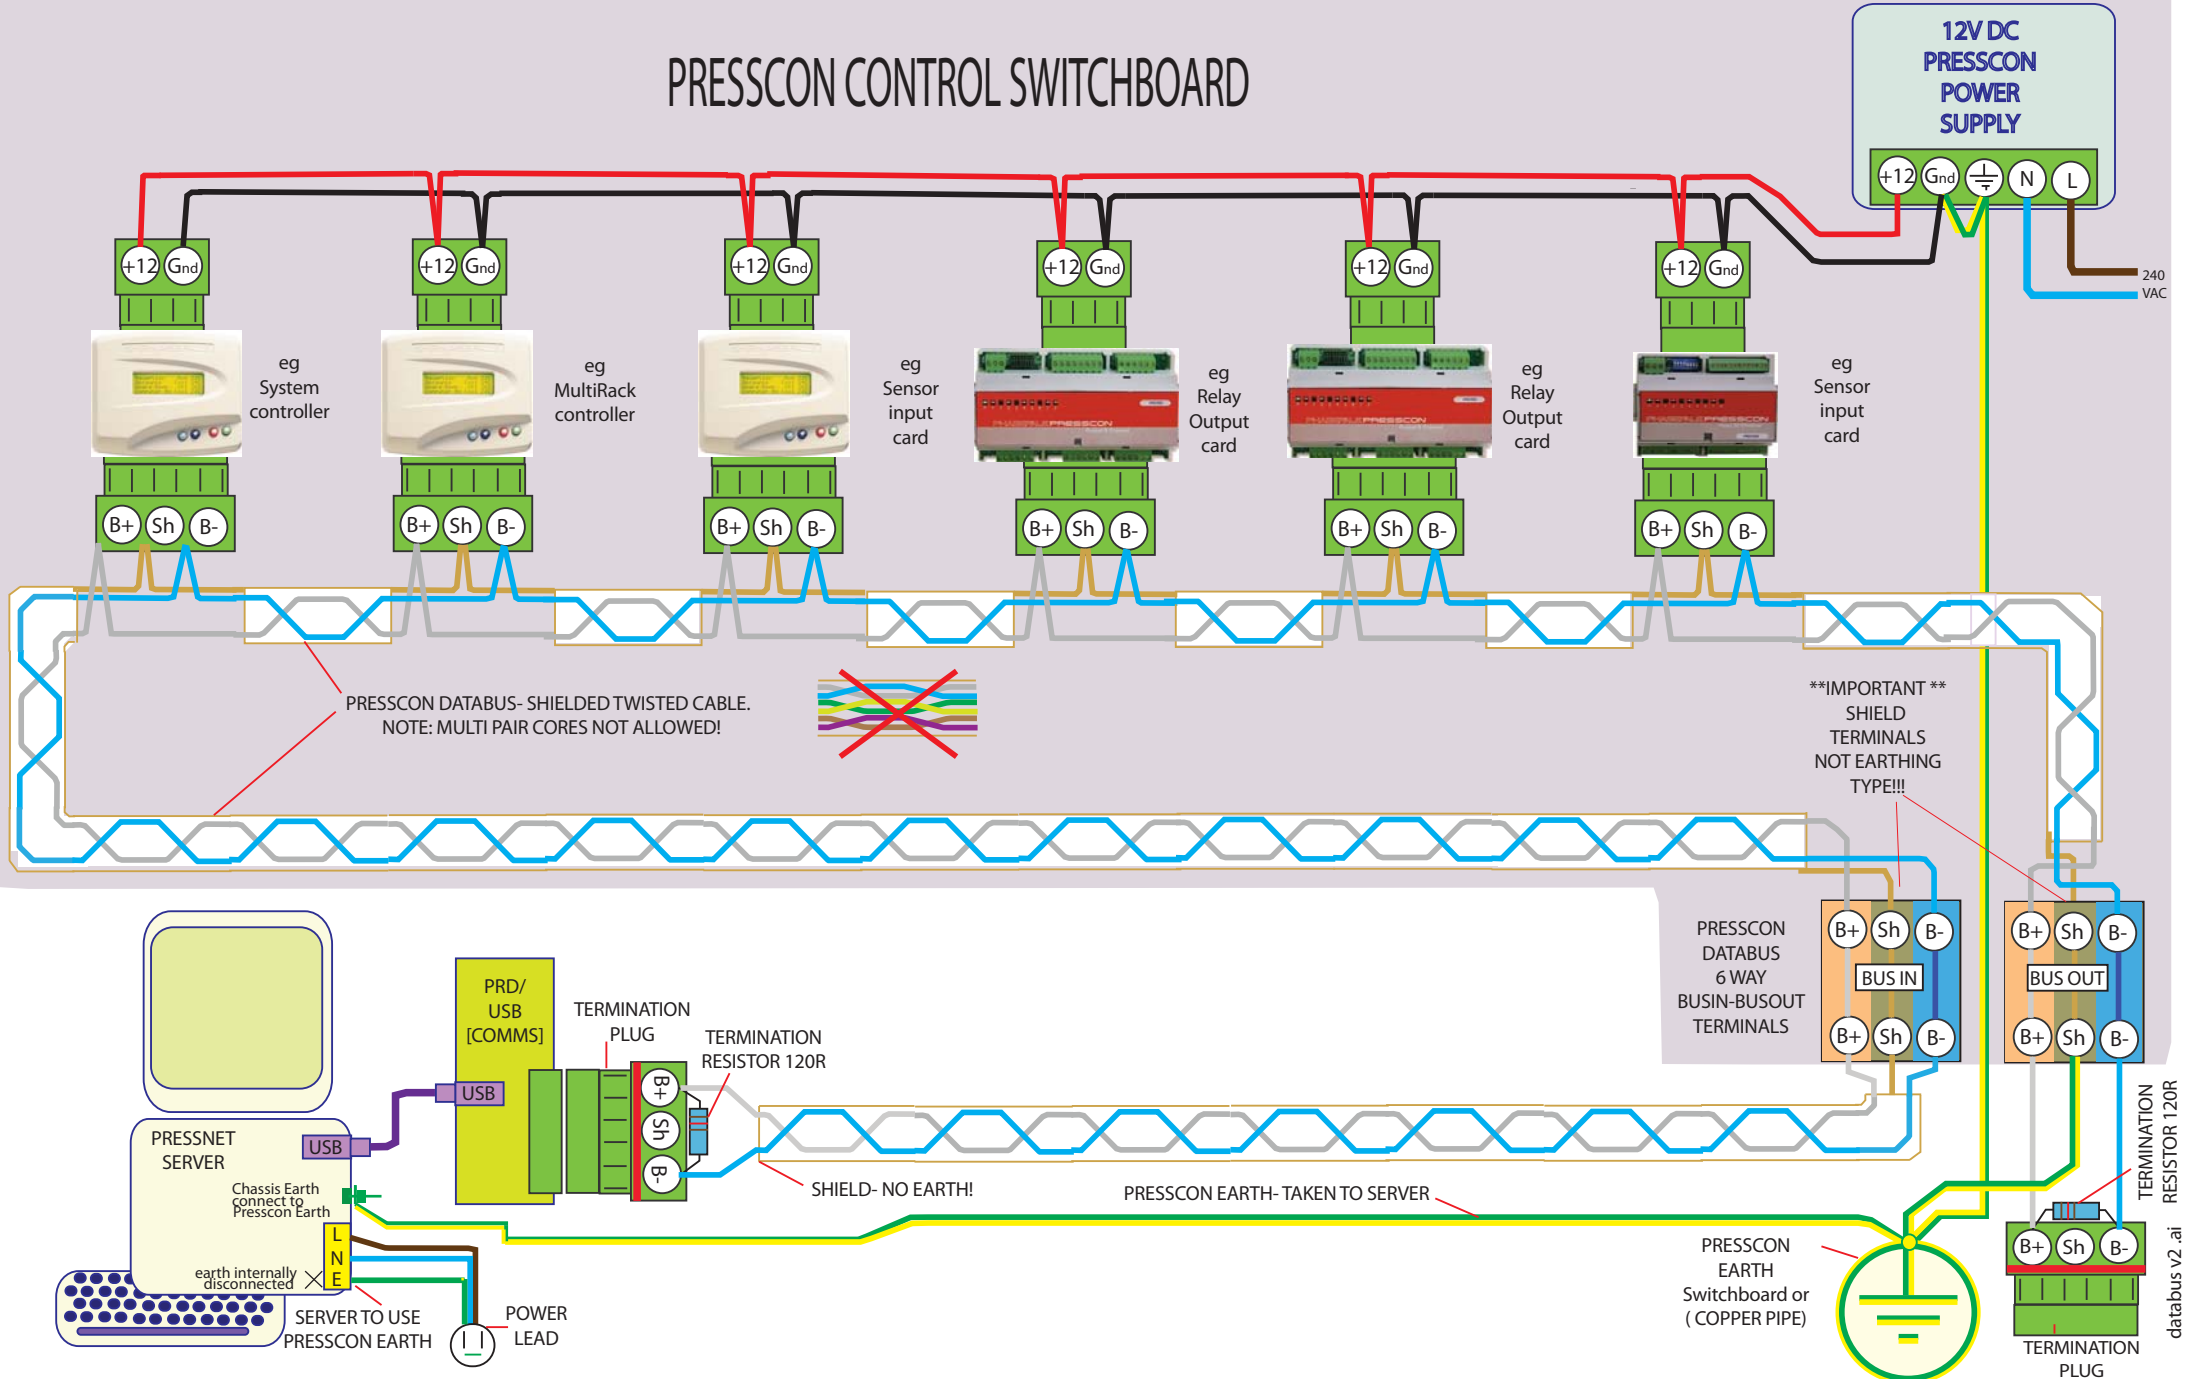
PRESSCON CONTROL SWITCHBOARD

12V DC PRESSCON POWER SUPPLY

+12 Gnd N L

240 VAC

+12 Gnd

eg System controller

eg MultiRack controller

eg Sensor input card

eg Relay Output card

eg Relay Output card

eg Sensor input card

B+ Sh B-

PRESSCON DATABUS- SHIELDED TWISTED CABLE.
NOTE: MULTI PAIR CORES NOT ALLOWED!

**IMPORTANT ** SHIELD TERMINALS NOT EARTHING TYPE!!!

PRESSCON DATABUS 6 WAY BUSIN-BUSOUT TERMINALS

B+ Sh B-
BUS IN
B+ Sh B-

B+ Sh B-
BUS OUT
B+ Sh B-

PRD/ USB [COMMS]

USB

TERMINATION PLUG

TERMINATION RESISTOR 120R

B+ Sh B-

PRESSNET SERVER

USB

Chassis Earth connect to Presscon Earth

earth internally disconnected

L N E

SHIELD- NO EARTH!

PRESSCON EARTH- TAKEN TO SERVER

SERVER TO USE PRESSCON EARTH

POWER LEAD

PRESSCON EARTH Switchboard or ( COPPER PIPE)

TERMINATION RESISTOR 120R

B+ Sh B-

TERMINATION PLUG

databus v2 .ai